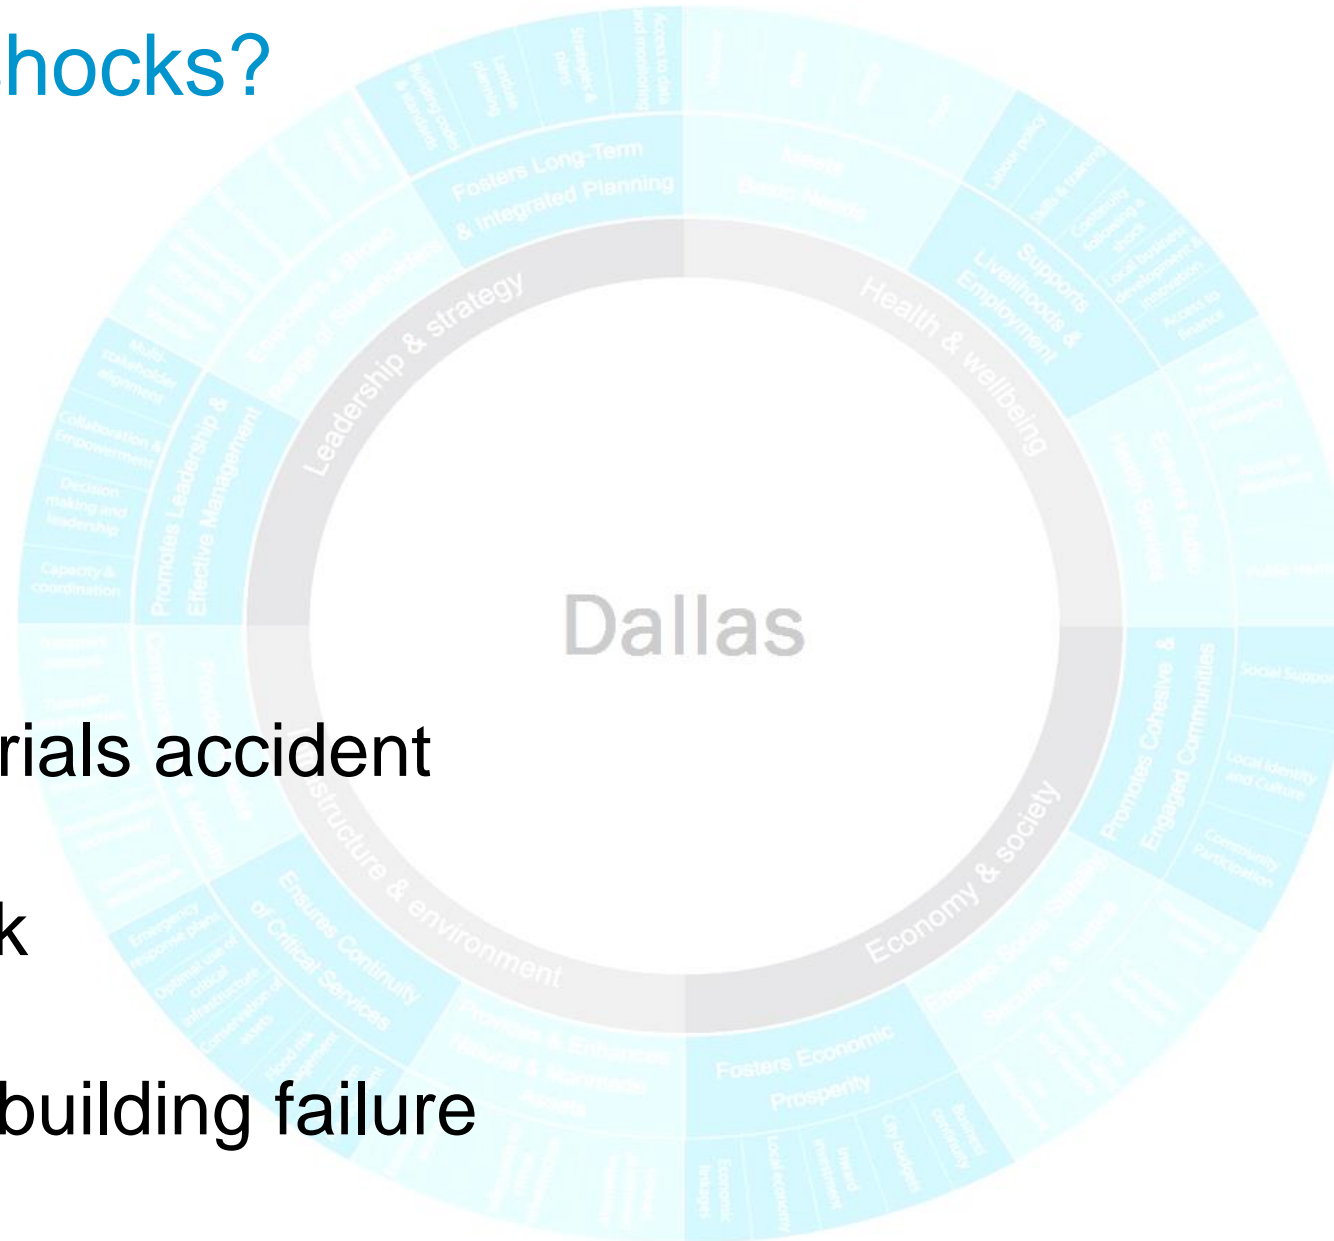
hocks?

rials accident

k

building failure

Dallas

Leadership & strategy

Health & wellbeing

Economy & society

structure & environment

Fosters Long-Term & Integrated Planning

Meets Basic Needs

Supports Livelihoods & Employment

Promotes Leadership & Effective Management

Empowers a Broad Range of Stakeholders

Promotes Cohesive & Engaged Communities

Ensures Continuity of Critical Services

Fosters Economic Prosperity

Ensures Social Stability, Security & Justice

Provides & Enhances Natural & Manmade Assets

Ensures Public Health Services

Multi-stakeholder alignment

Collaboration & empowerment

Decision making and leadership

Capacity & coordination

Labour policy

Skills & training

Local business development & innovation

Access to finance

Social Support

Local identity and Culture

Community Participation

Emergency response plans

Optimal use of critical infrastructure

Conservation of assets

Flood risk management

Economic linkages

Local economy

Inward investment

City budget

Business continuity

Building codes & standards

Land use planning

Strategies & plans

Access to data and monitoring

Public Health